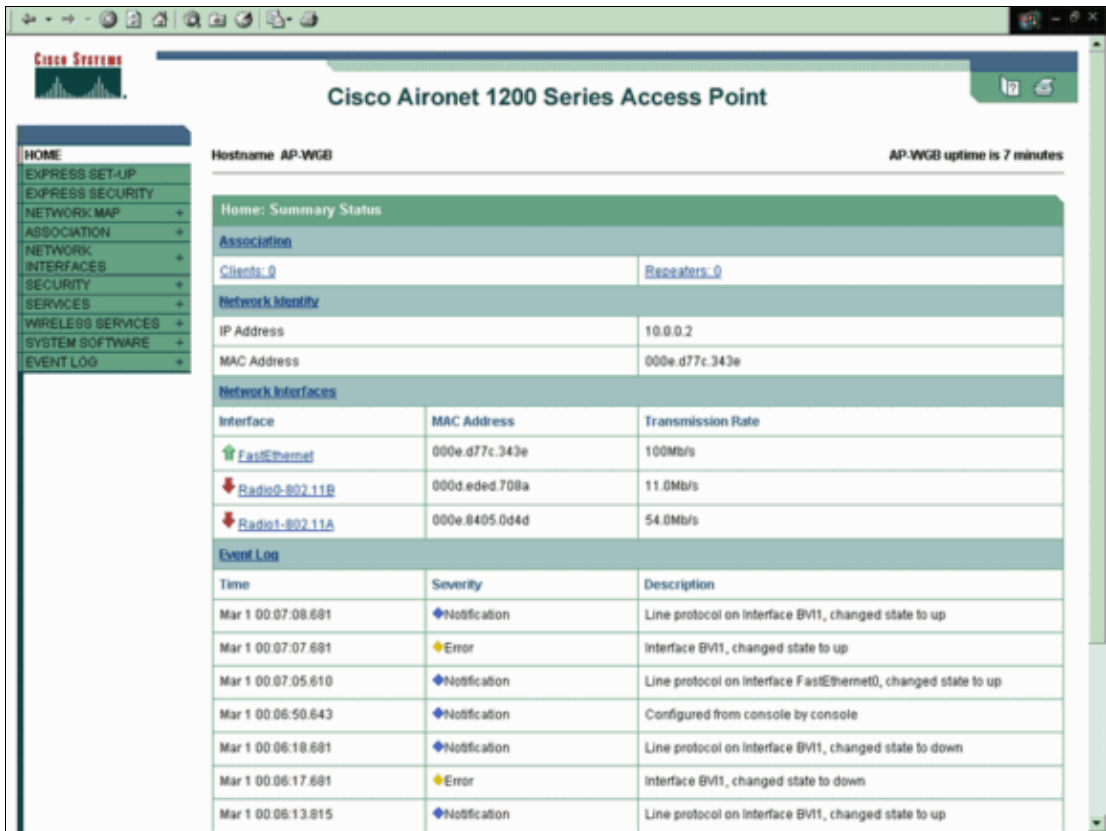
Cisco Systems

Cisco Aironet 1200 Series Access Point

HOME
EXPRESS SET-UP
EXPRESS SECURITY
NETWORK MAP +
ASSOCIATION +
NETWORK INTERFACES +
SECURITY +
SERVICES +
WIRELESS SERVICES +
SYSTEM SOFTWARE +
EVENT LOG +

Hostname AP-WGB

AP-WGB uptime is 7 minutes

Home: Summary Status

Association

| Clients: 0 | Repeaters: 0 |
|---|---|

Network Identity

| IP Address | 10.0.0.2 |
|---|---|
| MAC Address | 000e.d77c.343e |

Network Interfaces

| Interface | MAC Address | Transmission Rate |
|---|---|---|
| FastEthernet | 000e.d77c.343e | 100Mb/s |
| Radio0-802.11B | 000d.eded.708a | 11.0Mb/s |
| Radio1-802.11A | 000e.8405.0d4d | 54.0Mb/s |

Event Log

| Time | Severity | Description |
|---|---|---|
| Mar 1 00:07:08.681 | Notification | Line protocol on Interface BVI1, changed state to up |
| Mar 1 00:07:07.681 | Error | Interface BVI1, changed state to up |
| Mar 1 00:07:05.610 | Notification | Line protocol on Interface FastEthernet0, changed state to up |
| Mar 1 00:06:50.643 | Notification | Configured from console by console |
| Mar 1 00:06:18.681 | Notification | Line protocol on Interface BVI1, changed state to down |
| Mar 1 00:06:17.681 | Error | Interface BVI1, changed state to down |
| Mar 1 00:06:13.815 | Notification | Line protocol on Interface BVI1, changed state to up |